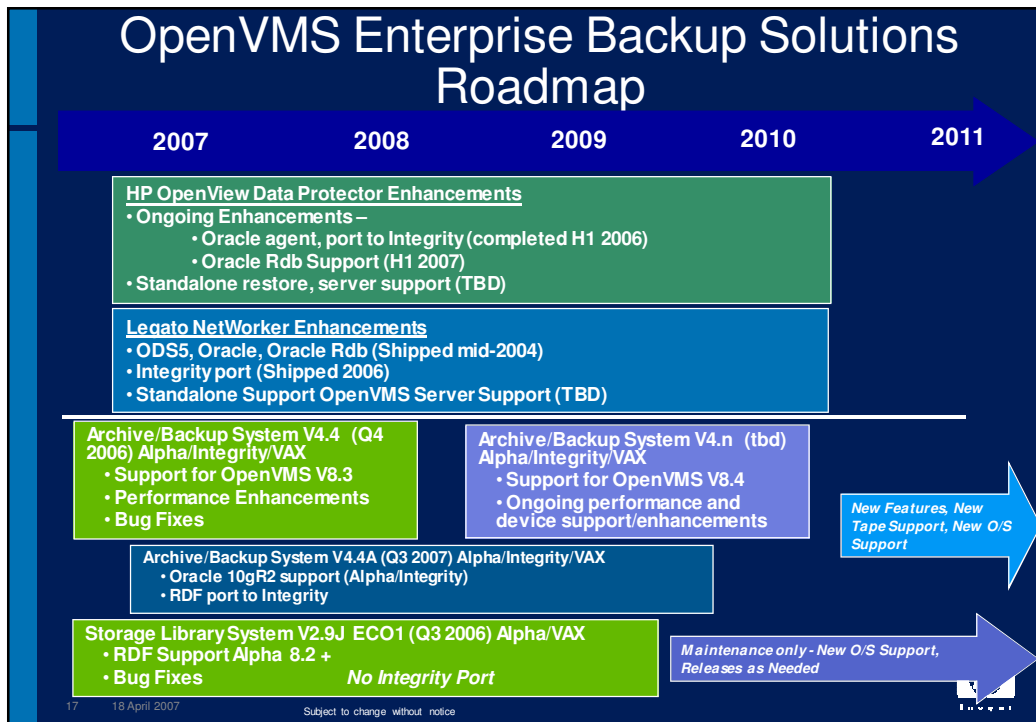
OpenVMS Enterprise Backup Solutions Roadmap

2007 2008 2009 2010 2011

HP OpenView Data Protector Enhancements
• Ongoing Enhancements –
• Oracle agent, port to Integrity (completed H1 2006)
• Oracle Rdb Support (H1 2007)
• Standalone restore, server support (TBD)

Legato NetWorker Enhancements
• ODS5, Oracle, Oracle Rdb (Shipped mid-2004)
• Integrity port (Shipped 2006)
• Standalone Support OpenVMS Server Support (TBD)

Archive/Backup System V4.4 (Q4 2006) Alpha/Integrity/VAX
• Support for OpenVMS V8.3
• Performance Enhancements
• Bug Fixes

Archive/Backup System V4.n (tbd) Alpha/Integrity/VAX
• Support for OpenVMS V8.4
• Ongoing performance and device support/enhancements

New Features, New Tape Support, New O/S Support

Archive/Backup System V4.4A (Q3 2007) Alpha/Integrity/VAX
• Oracle 10gR2 support (Alpha/Integrity)
• RDF port to Integrity

Storage Library System V2.9J ECO1 (Q3 2006) Alpha/VAX
• RDF Support Alpha 8.2 +
• Bug Fixes
No Integrity Port

Maintenance only - New O/S Support, Releases as Needed

17 18 April 2007 Subject to change without notice